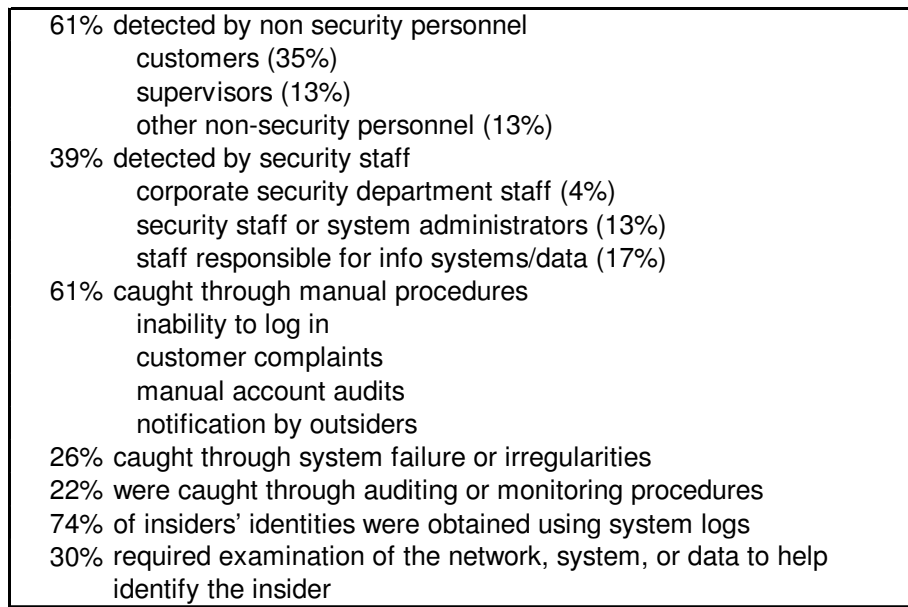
61% detected by non security personnel
customers (35%)
supervisors (13%)
other non-security personnel (13%)
39% detected by security staff
corporate security department staff (4%)
security staff or system administrators (13%)
staff responsible for info systems/data (17%)
61% caught through manual procedures
inability to log in
customer complaints
manual account audits
notification by outsiders
26% caught through system failure or irregularities
22% were caught through auditing or monitoring procedures
74% of insiders' identities were obtained using system logs
30% required examination of the network, system, or data to help identify the insider